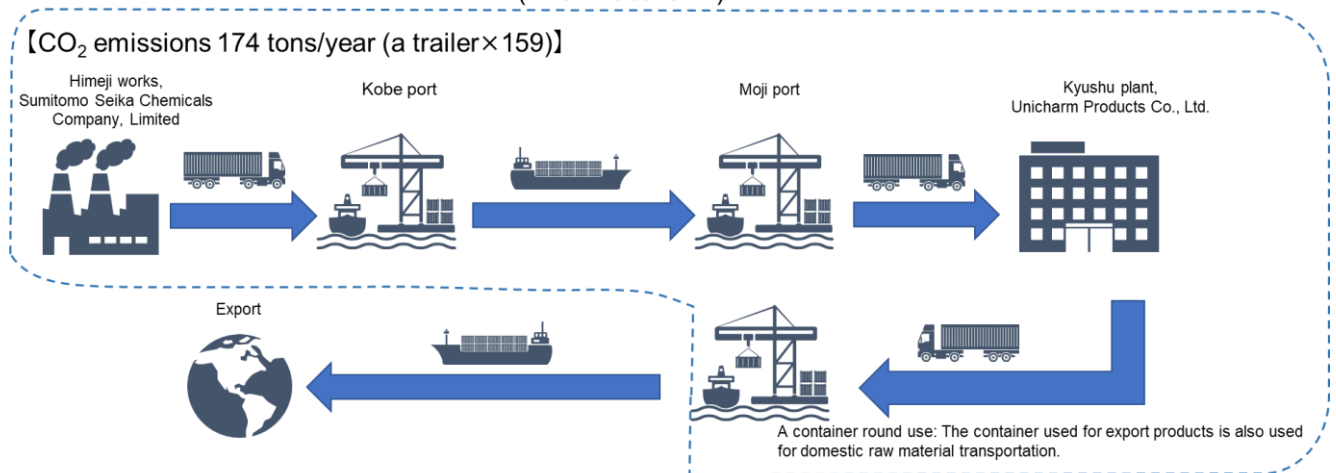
【$CO_2$ emissions 174 tons/year (a trailer×159)】

Himeji works, Sumitomo Seika Chemicals Company, Limited

Kobe port

Moji port

Kyushu plant, Unicharm Products Co., Ltd.

Export

A container round use: The container used for export products is also used for domestic raw material transportation.